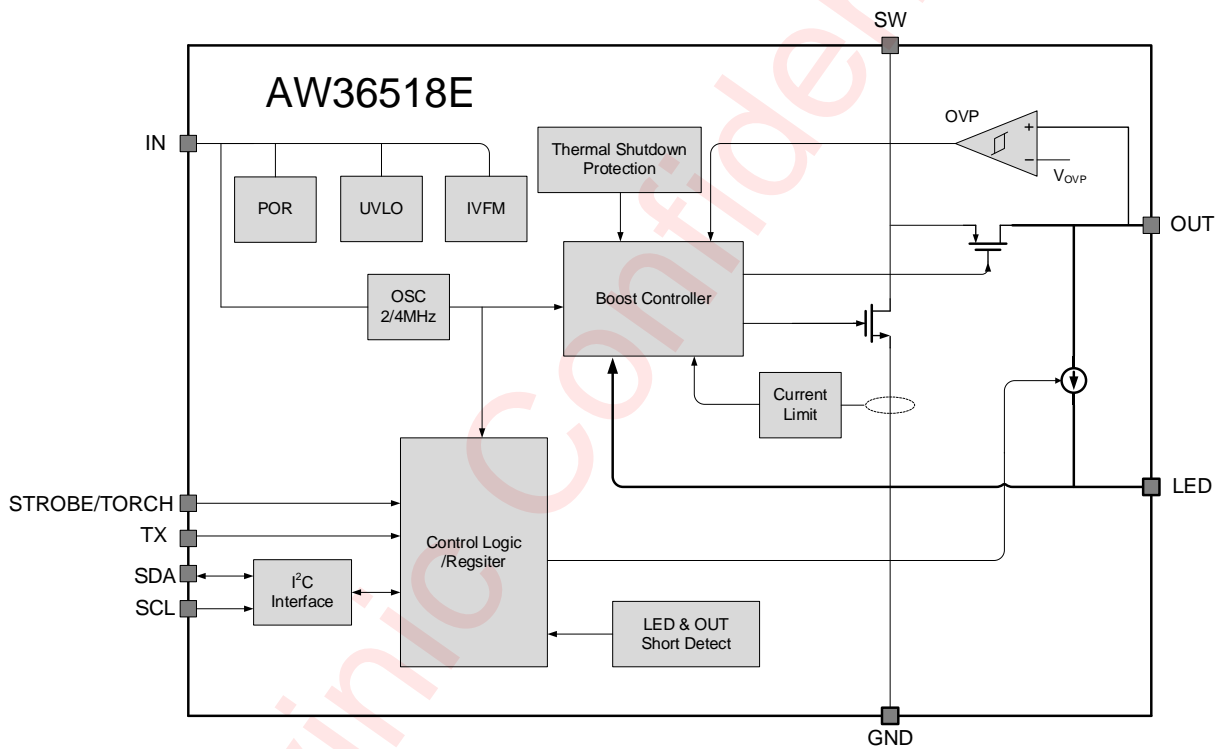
SW

AW36518E

IN

POR

UVLO

IVFM

Thermal Shutdown Protection

OVP

+

−

$V_{OVP}$

OUT

OSC 2/4MHz

Boost Controller

Current Limit

STROBE/TORCH

TX

SDA

SCL

$I^2C$ Interface

Control Logic /Regsiter

LED & OUT Short Detect

LED

GND

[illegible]inic Confidential